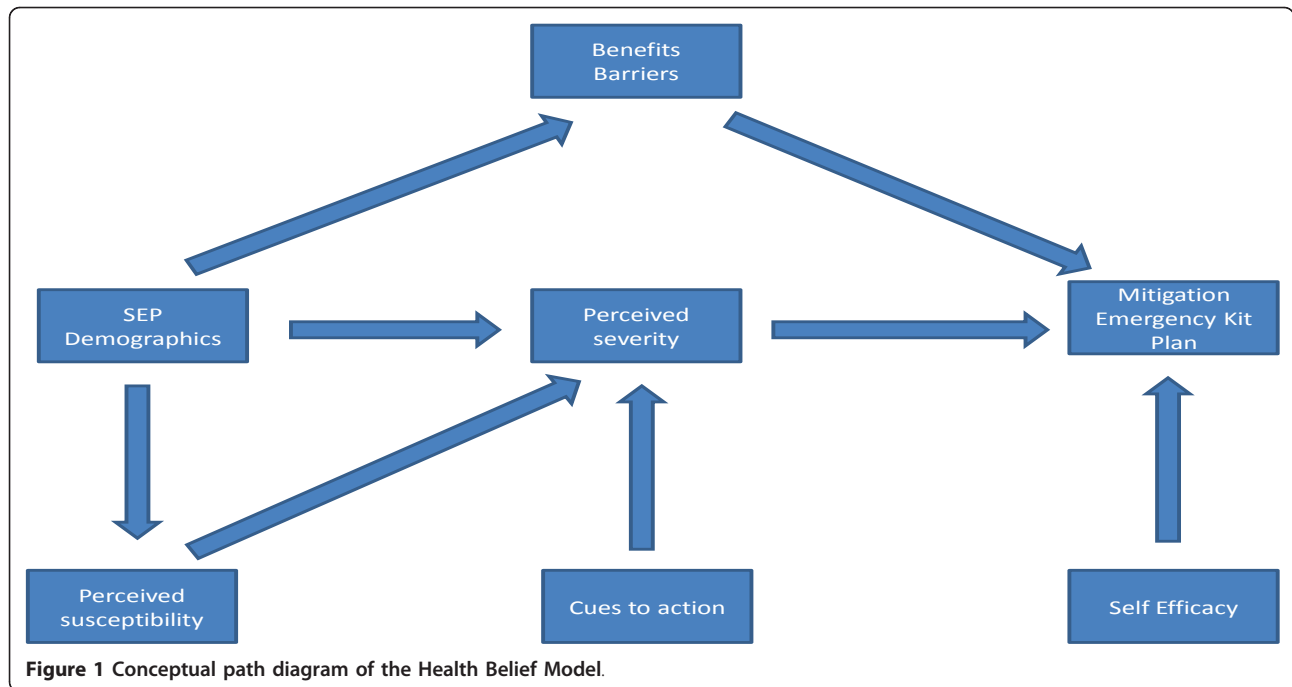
Benefits
Barriers

SEP
Demographics

Perceived
severity

Mitigation
Emergency Kit
Plan

Perceived
susceptibility

Cues to action

Self Efficacy

**Figure 1 Conceptual path diagram of the Health Belief Model**.